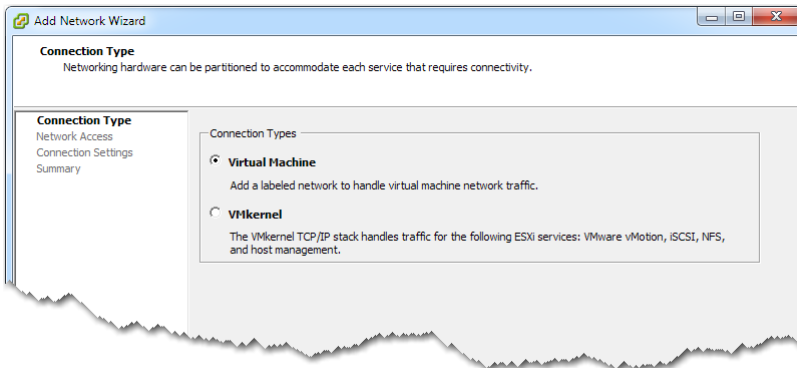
Add Network Wizard

Connection Type
Networking hardware can be partitioned to accommodate each service that requires connectivity.

Connection Type
Network Access
Connection Settings
Summary

Connection Types

Virtual Machine
Add a labeled network to handle virtual machine network traffic.

VMkernel
The VMkernel TCP/IP stack handles traffic for the following ESXi services: VMware vMotion, iSCSI, NFS, and host management.